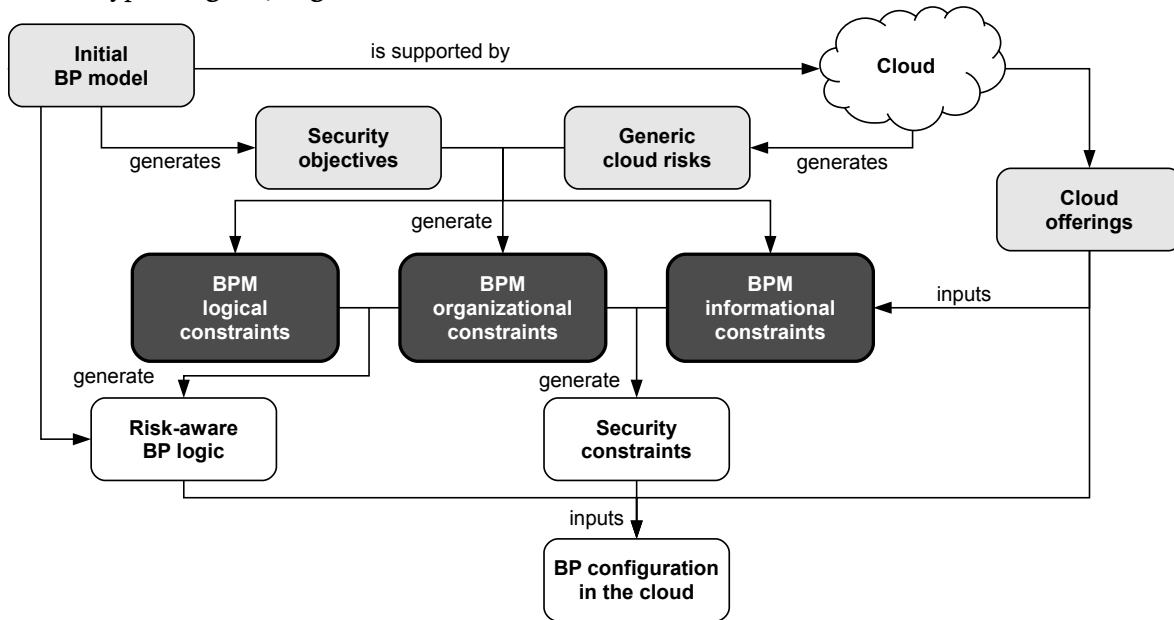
Initial BP model

is supported by

Cloud

generates

Security objectives

Generic cloud risks

generates

Cloud offerings

generate

BPM logical constraints

BPM organizational constraints

BPM informational constraints

inputs

generate

generate

Risk-aware BP logic

Security constraints

inputs

BP configuration in the cloud